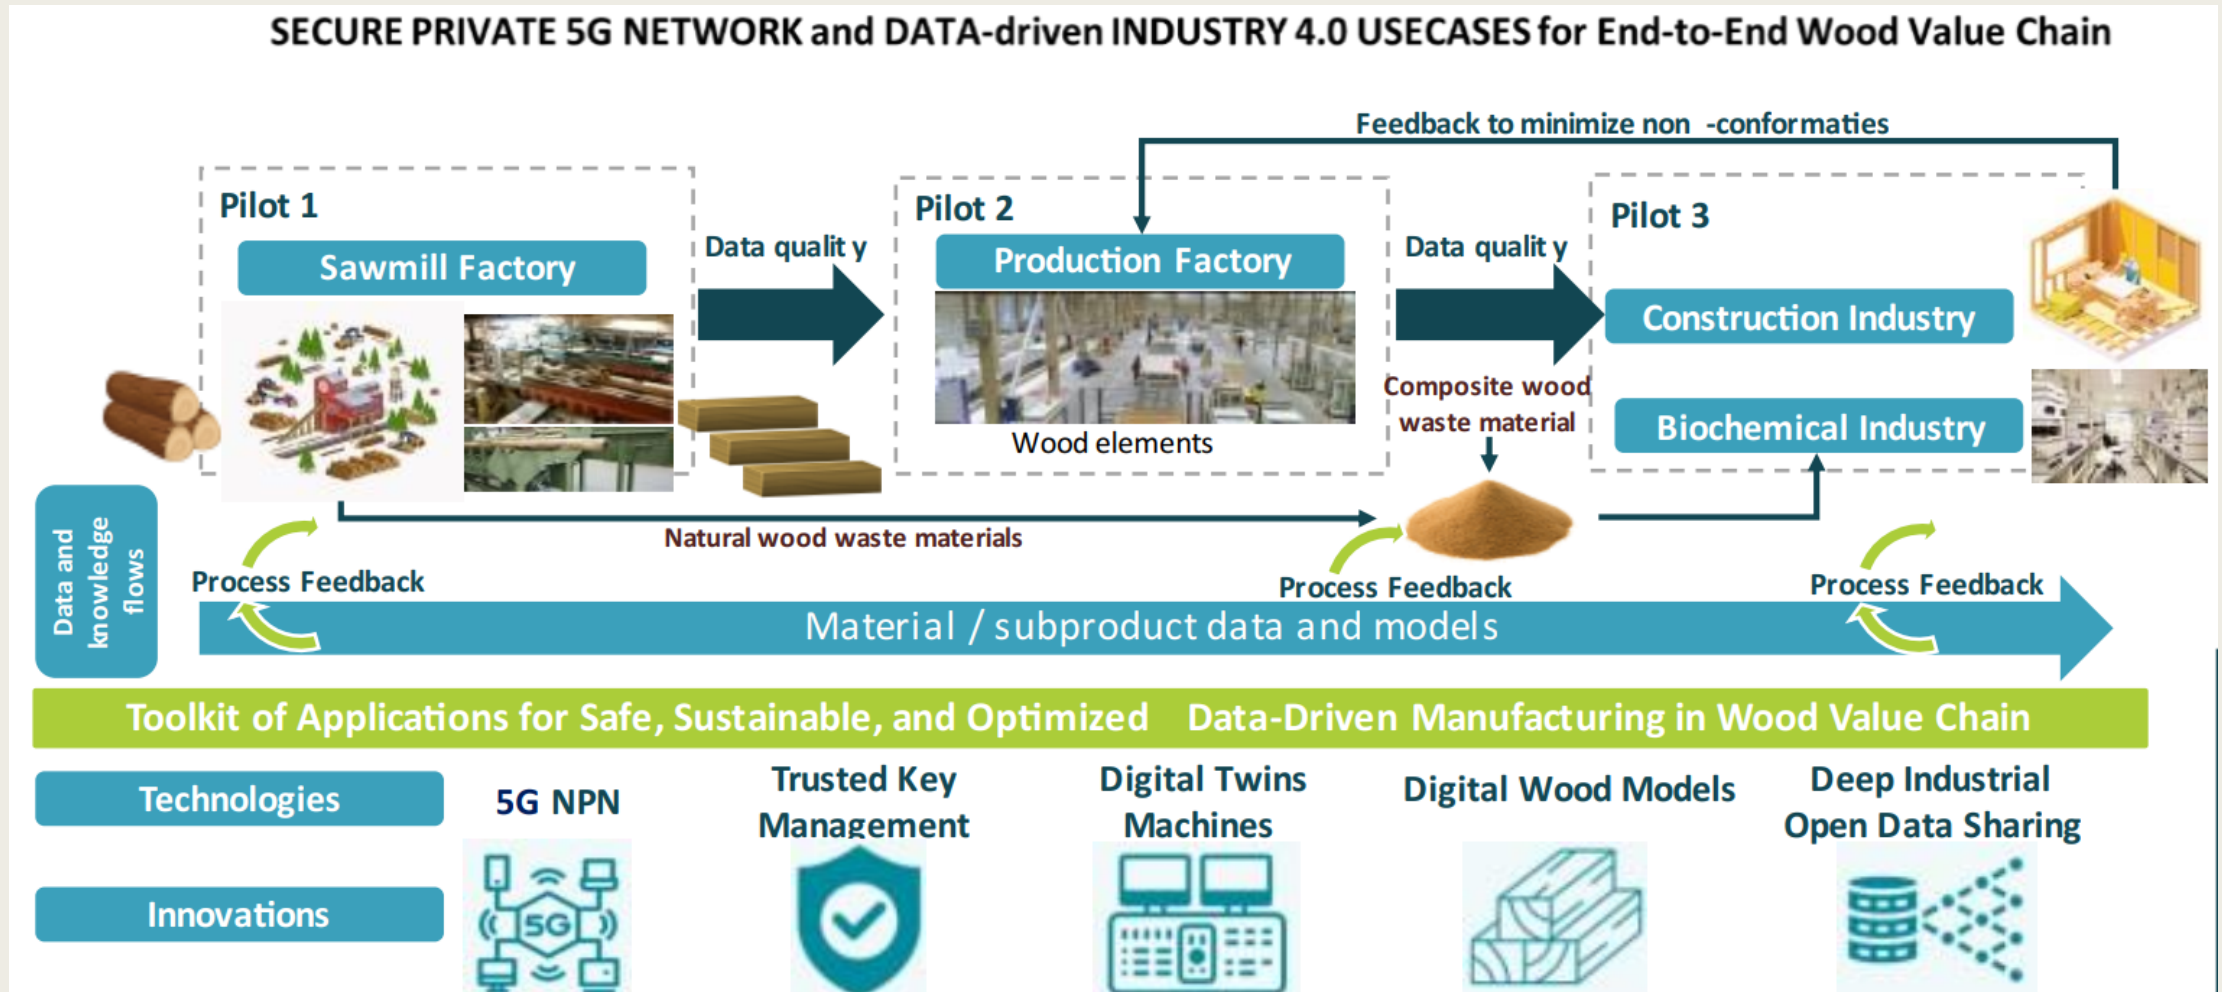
SECURE PRIVATE 5G NETWORK and DATA-driven INDUSTRY 4.0 USECASES for End-to-End Wood Value Chain

Feedback to minimize non -conformaties

Pilot 1

Sawmill Factory

Data qualit y

Pilot 2

Production Factory

Wood elements

Data qualit y

Composite wood waste material

Pilot 3

Construction Industry

Biochemical Industry

Natural wood waste materials

Data and knowledge flows

Process Feedback

Process Feedback

Process Feedback

Material / subproduct data and models

Toolkit of Applications for Safe, Sustainable, and Optimized Data-Driven Manufacturing in Wood Value Chain

Technologies

Innovations

5G NPN

5G

Trusted Key Management

Digital Twins Machines

Digital Wood Models

Deep Industrial Open Data Sharing